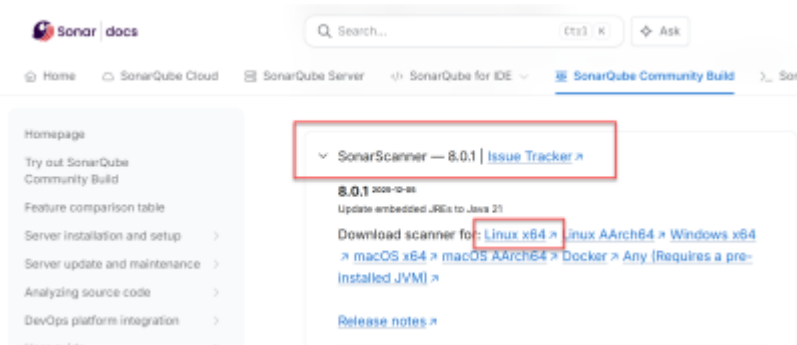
Sonar | docs

Search... Ctrl K

Ask

Home SonarQube Cloud SonarQube Server SonarQube for IDE SonarQube Community Build Sor

Homepage

Try out SonarQube Community Build

Feature comparison table

Server installation and setup

Server update and maintenance

Analyzing source code

DevOps platform integration

SonarScanner — 8.0.1 | Issue Tracker ↗

8.0.1 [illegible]

Update embedded JREs to Java 21

Download scanner for: Linux x64 ↗ Linux AArch64 ↗ Windows x64 ↗ macOS x64 ↗ macOS AArch64 ↗ Docker ↗ Any (Requires a pre-installed JVM) ↗

Release notes ↗